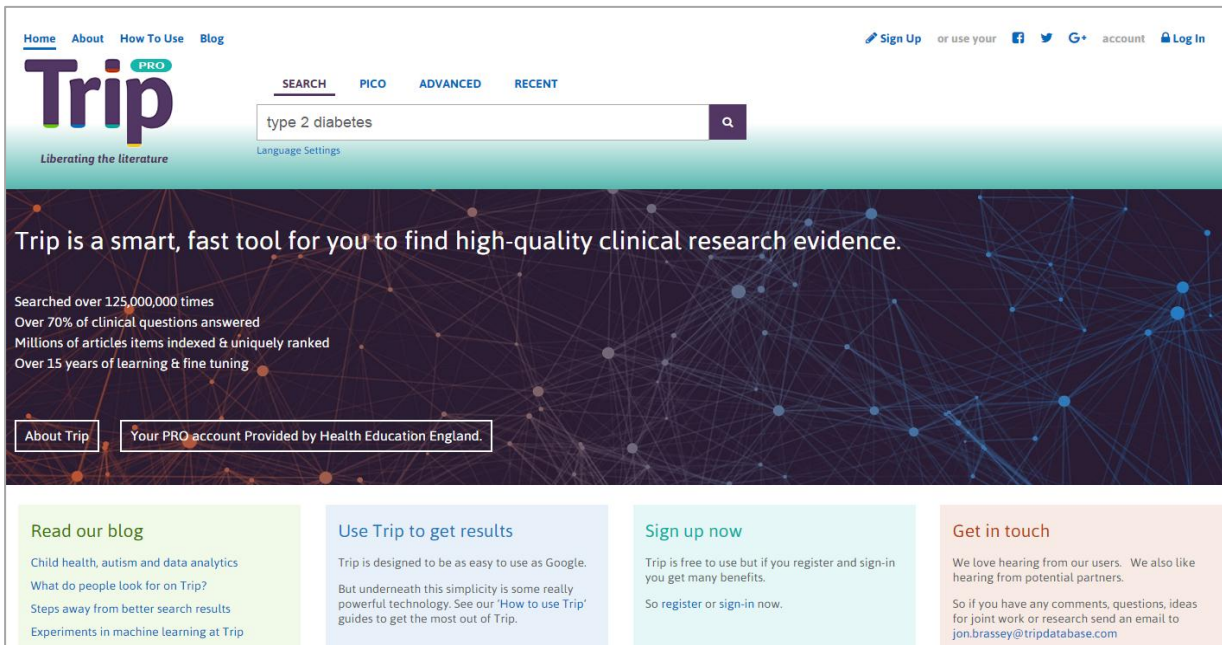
Home About How To Use Blog

Sign Up or use your f G+ account Log In

Trip PRO

Liberating the literature

SEARCH PICO ADVANCED RECENT

type 2 diabetes

Language Settings

Trip is a smart, fast tool for you to find high-quality clinical research evidence.

Searched over 125,000,000 times
Over 70% of clinical questions answered
Millions of articles items indexed & uniquely ranked
Over 15 years of learning & fine tuning

About Trip

Your PRO account Provided by Health Education England.

Read our blog

Child health, autism and data analytics
What do people look for on Trip?
Steps away from better search results
Experiments in machine learning at Trip

Use Trip to get results

Trip is designed to be as easy to use as Google.

But underneath this simplicity is some really powerful technology. See our 'How to use Trip' guides to get the most out of Trip.

Sign up now

Trip is free to use but if you register and sign-in you get many benefits.

So register or sign-in now.

Get in touch

We love hearing from our users. We also like hearing from potential partners.

So if you have any comments, questions, ideas for joint work or research send an email to jon.brassey@tripdatabase.com